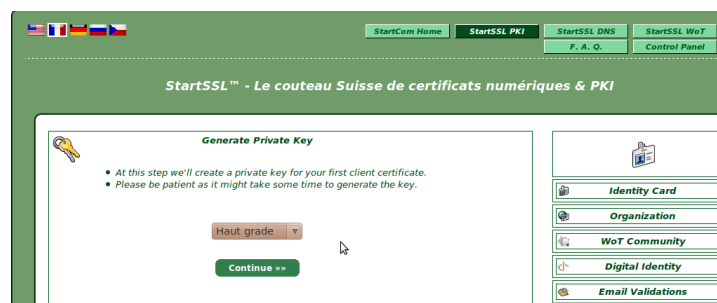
StartCom Home
StartSSL PKI
StartSSL DNS
StartSSL WoT
F. A. Q.
Control Panel

StartSSL™ - Le couteau Suisse de certificats numériques & PKI

Generate Private Key

- At this step we'll create a private key for your first client certificate.
- Please be patient as it might take some time to generate the key.

Haut grade

Continue »»

Identity Card
Organization
WoT Community
Digital Identity
Email Validations